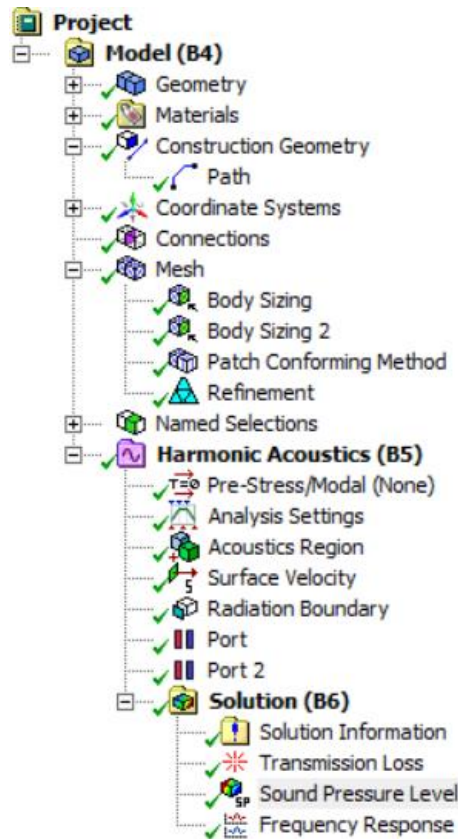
Project
Model (B4)
Geometry
Materials
Construction Geometry
Path
Coordinate Systems
Connections
Mesh
Body Sizing
Body Sizing 2
Patch Conforming Method
Refinement
Named Selections
Harmonic Acoustics (B5)
Pre-Stress/Modal (None)
Analysis Settings
Acoustics Region
Surface Velocity
Radiation Boundary
Port
Port 2
Solution (B6)
Solution Information
Transmission Loss
Sound Pressure Level
Frequency Response